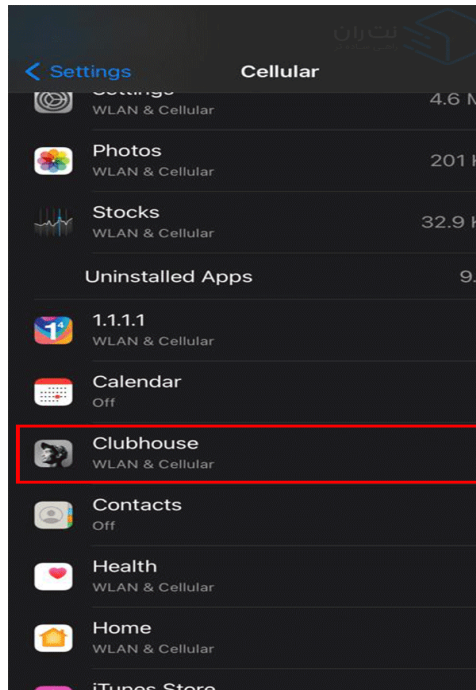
نت ران

< Settings
Cellular

Settings
WLAN & Cellular
4.6 M

Photos
WLAN & Cellular
201 K

Stocks
WLAN & Cellular
32.9 K

Uninstalled Apps
9.

1.1.1.1
WLAN & Cellular

Calendar
Off

Clubhouse
WLAN & Cellular

Contacts
Off

Health
WLAN & Cellular

Home
WLAN & Cellular

iTunes Store